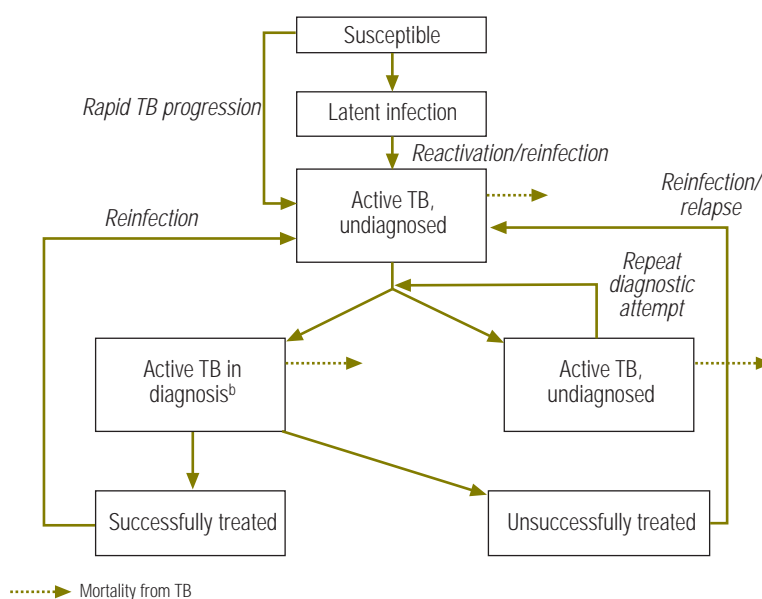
Susceptible

Rapid TB progression

Latent infection

Reactivation/reinfection

Active TB, undiagnosed

Reinfection/ relapse

Reinfection

Repeat diagnostic attempt

Active TB in diagnosis$^{b}$

Active TB, undiagnosed

Successfully treated

Unsuccessfully treated

Mortality from TB